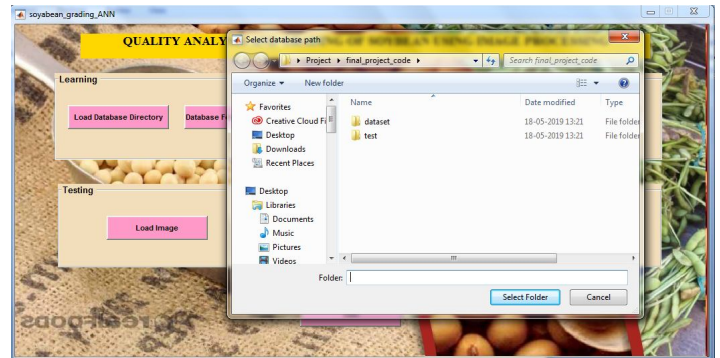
soyabean_grading_ANN

QUALITY ANALY

Learning

Load Database Directory

Database Fi

Testing

Load Image

Select database path

Project ▸ final_project_code ▸

Search final_project_code

Organize ▾ New folder

Favorites
Creative Cloud F
Desktop
Downloads
Recent Places

Desktop
Libraries
Documents
Music
Pictures
Videos

| Name | Date modified | Type |
|---|---|---|
| dataset | 18-05-2019 13:21 | File folder |
| test | 18-05-2019 13:21 | File folder |

Folder:

Select Folder

Cancel